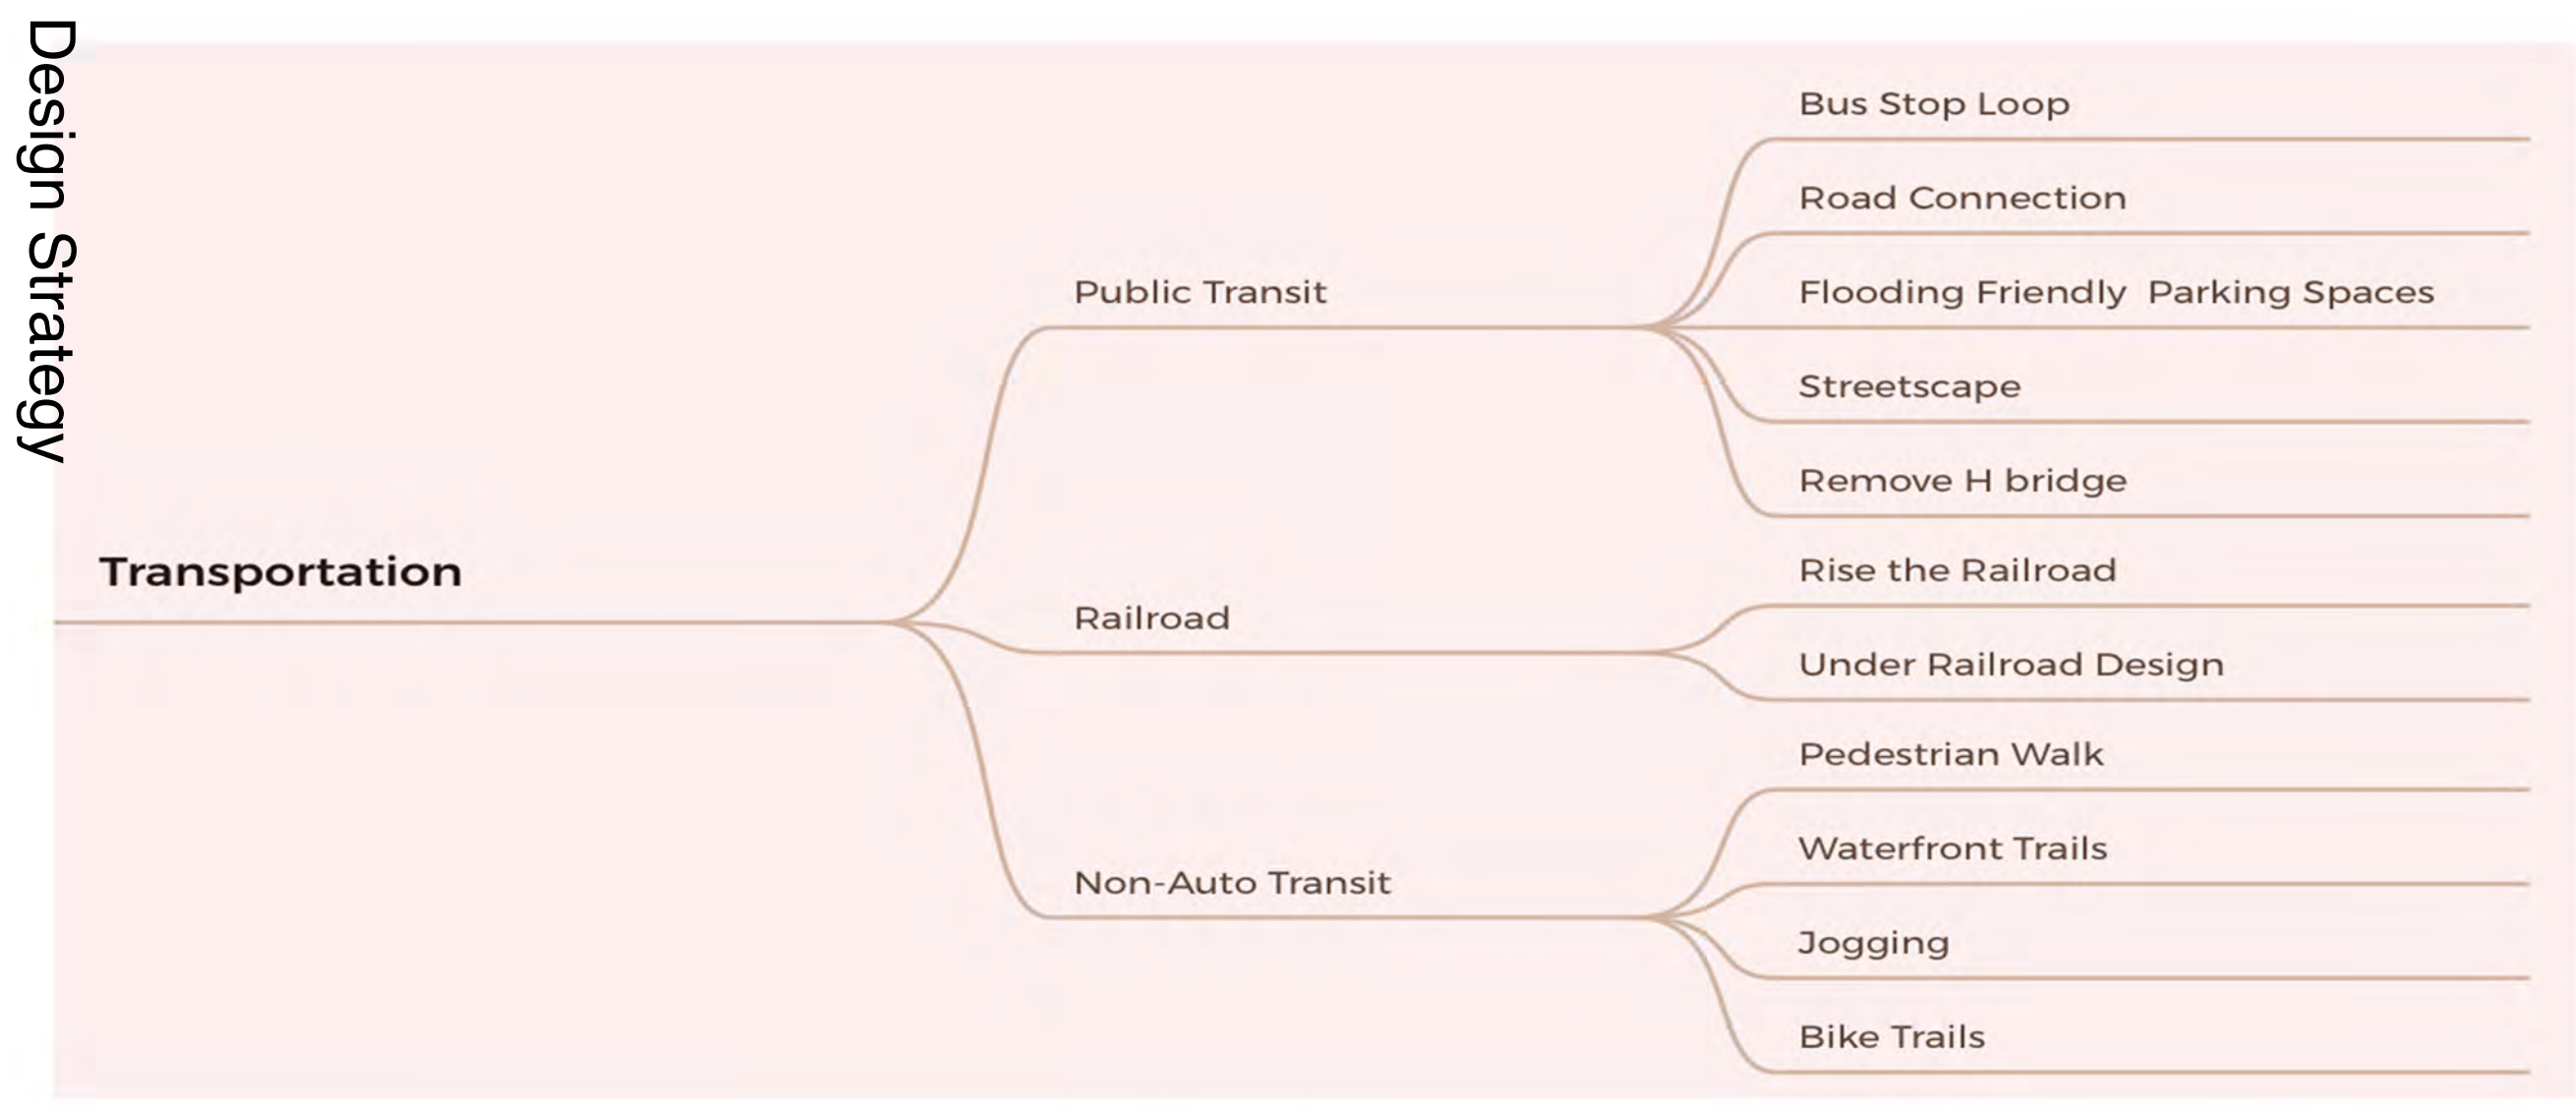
Design Strategy

Transportation

Public Transit

Bus Stop Loop

Road Connection

Flooding Friendly Parking Spaces

Streetscape

Remove H bridge

Railroad

Rise the Railroad

Under Railroad Design

Non-Auto Transit

Pedestrian Walk

Waterfront Trails

Jogging

Bike Trails